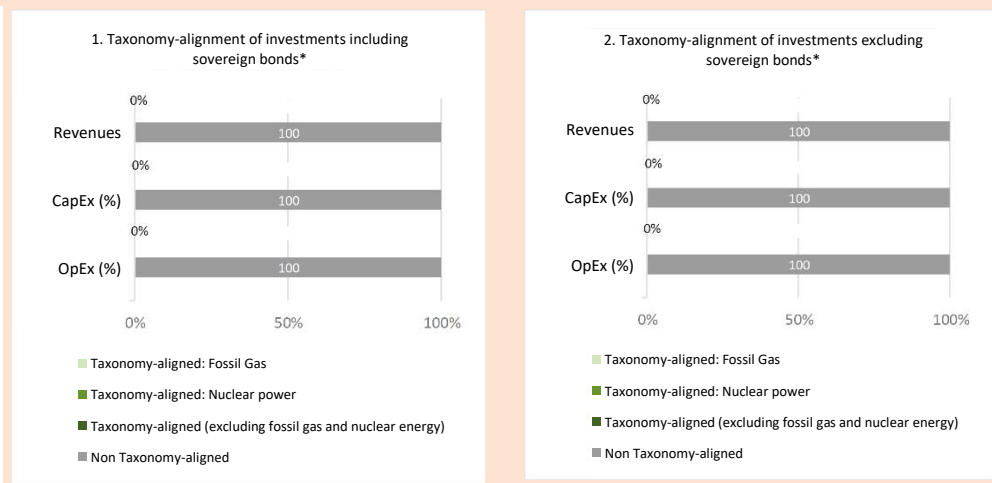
1. Taxonomy-alignment of investments including sovereign bonds*

0%

Revenues 100

0%

CapEx (%) 100

0%

OpEx (%) 100

0% 50% 100%

Taxonomy-aligned: Fossil Gas

Taxonomy-aligned: Nuclear power

Taxonomy-aligned (excluding fossil gas and nuclear energy)

Non Taxonomy-aligned

2. Taxonomy-alignment of investments excluding sovereign bonds*

0%

Revenues 100

0%

CapEx (%) 100

0%

OpEx (%) 100

0% 50% 100%

Taxonomy-aligned: Fossil Gas

Taxonomy-aligned: Nuclear power

Taxonomy-aligned (excluding fossil gas and nuclear energy)

Non Taxonomy-aligned